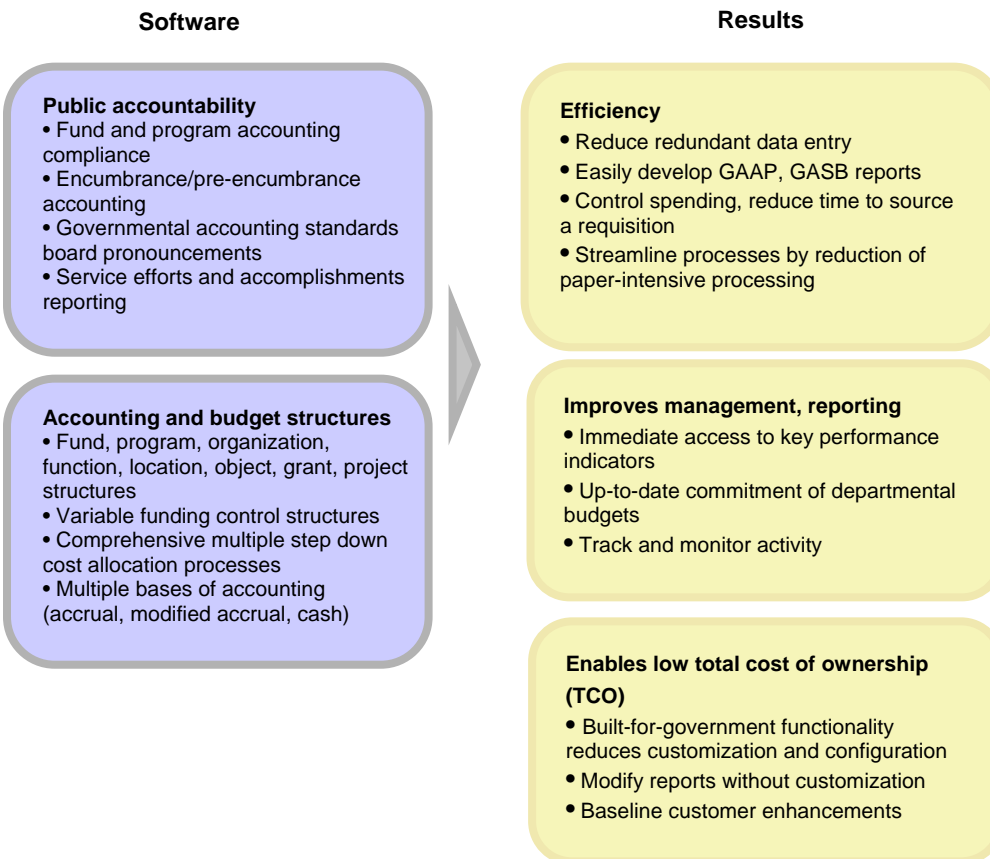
Software

Public accountability
• Fund and program accounting compliance
• Encumbrance/pre-encumbrance accounting
• Governmental accounting standards board pronouncements
• Service efforts and accomplishments reporting

Accounting and budget structures
• Fund, program, organization, function, location, object, grant, project structures
• Variable funding control structures
• Comprehensive multiple step down cost allocation processes
• Multiple bases of accounting (accrual, modified accrual, cash)

Results

Efficiency
• Reduce redundant data entry
• Easily develop GAAP, GASB reports
• Control spending, reduce time to source a requisition
• Streamline processes by reduction of paper-intensive processing

Improves management, reporting
• Immediate access to key performance indicators
• Up-to-date commitment of departmental budgets
• Track and monitor activity

Enables low total cost of ownership (TCO)
• Built-for-government functionality reduces customization and configuration
• Modify reports without customization
• Baseline customer enhancements